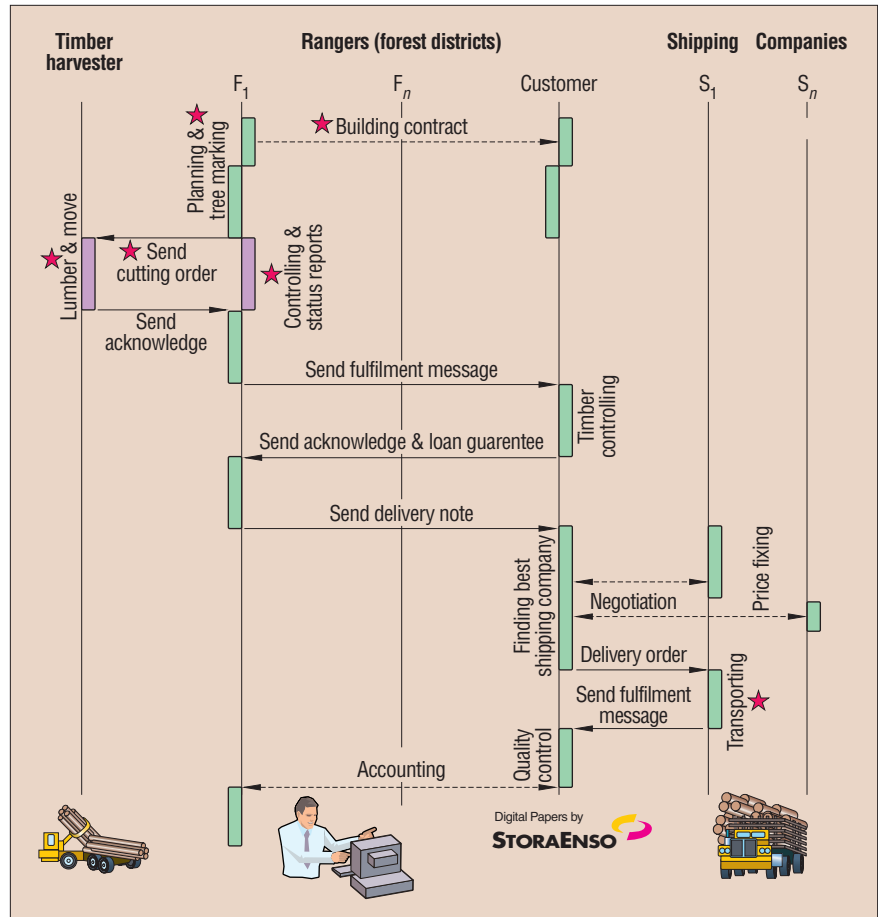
Timber harvester

Rangers (forest districts)

Shipping Companies

$F_1$

$F_n$

Customer

$S_1$

$S_n$

Planning & tree marking

Building contract

Lumber & move

Send cutting order

Controlling & status reports

Send acknowledge

Send fulfilment message

Timber controlling

Send acknowledge & loan guarentee

Send delivery note

Finding best shipping company

Price fixing

Negotiation

Delivery order

Transporting

Send fulfilment message

Quality control

Accounting

Digital Papers by

STORAENSO